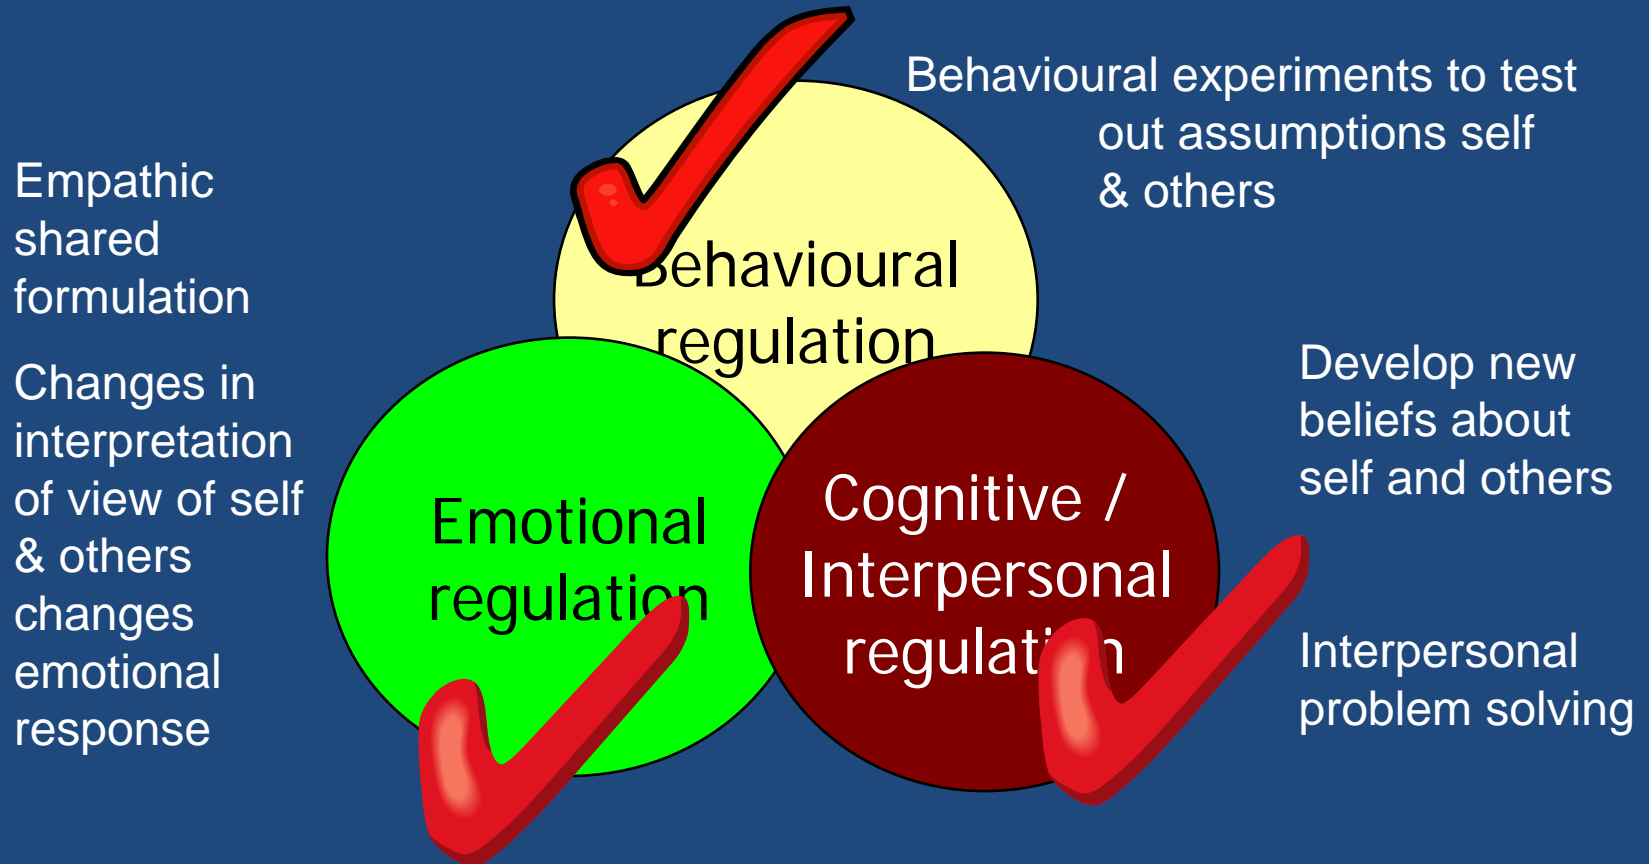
Empathic shared formulation

Changes in interpretation of view of self & others changes emotional response

Behavioural experiments to test out assumptions self & others

Behavioural regulation

Emotional regulation

Cognitive / Interpersonal regulation

Develop new beliefs about self and others

Interpersonal problem solving